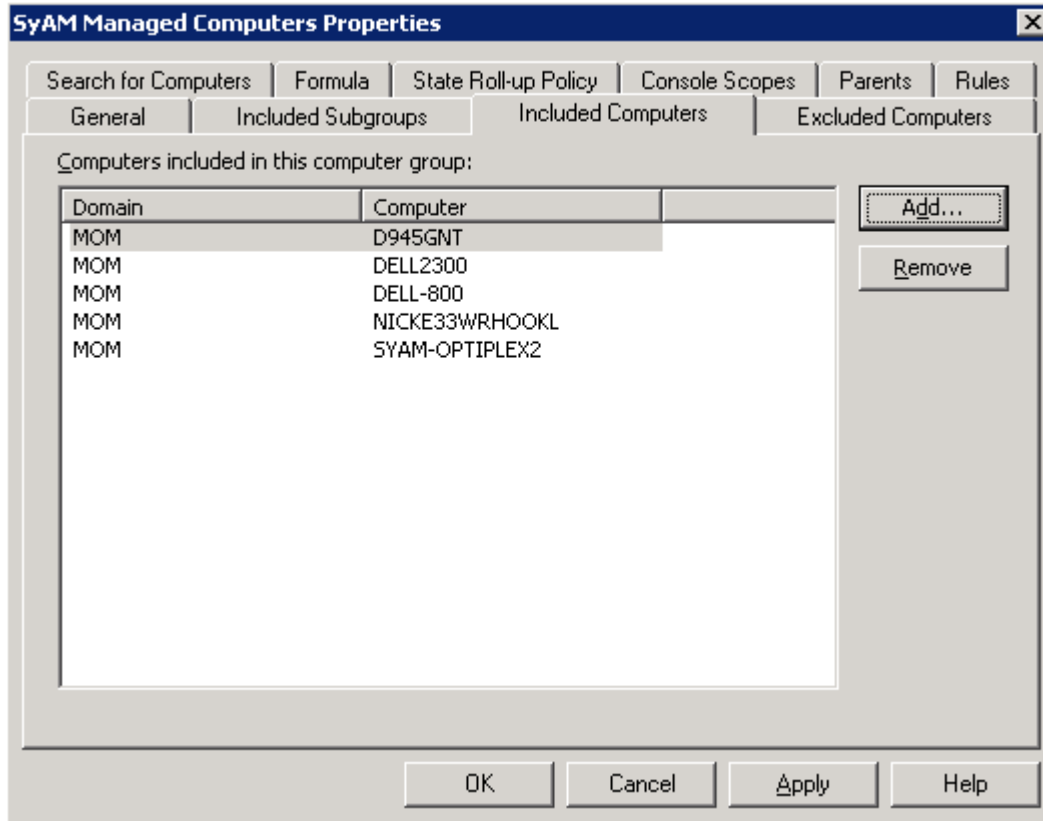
SyAM Managed Computers Properties

Search for Computers | Formula | State Roll-up Policy | Console Scopes | Parents | Rules
General | Included Subgroups | Included Computers | Excluded Computers

Computers included in this computer group:

| Domain | Computer |
|---|---|
| MOM | D945GNT |
| MOM | DELL2300 |
| MOM | DELL-800 |
| MOM | NICKE33WRHOOKL |
| MOM | SYAM-OPTIPLEX2 |

Add...
Remove

OK
Cancel
Apply
Help